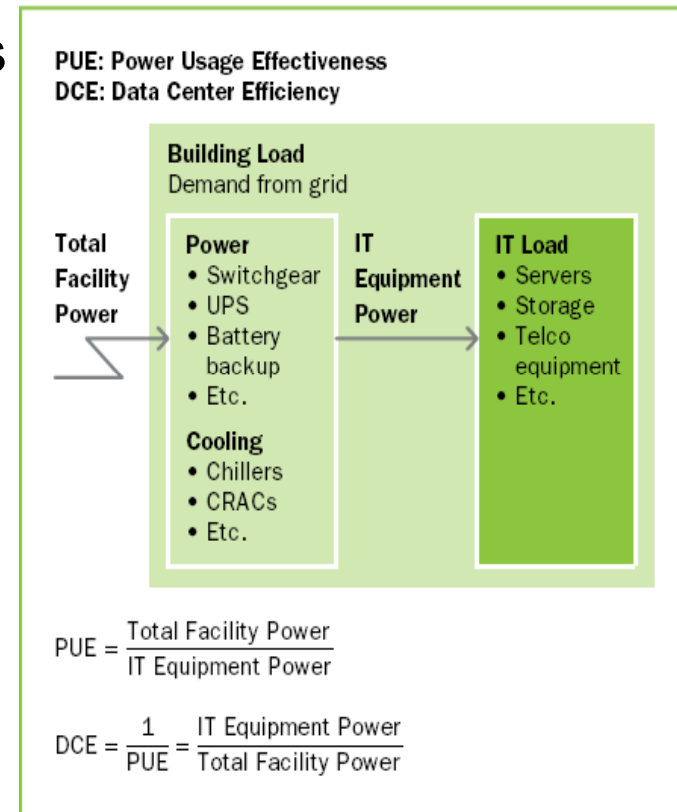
PUE: Power Usage Effectiveness
DCE: Data Center Efficiency

Building Load
Demand from grid

Total Facility Power

Power
• Switchgear
• UPS
• Battery backup
• Etc.

Cooling
• Chillers
• CRACs
• Etc.

IT Equipment Power

IT Load
• Servers
• Storage
• Telco equipment
• Etc.

$\text{PUE} = \frac{\text{Total Facility Power}}{\text{IT Equipment Power}}$

$\text{DCE} = \frac{1}{\text{PUE}} = \frac{\text{IT Equipment Power}}{\text{Total Facility Power}}$